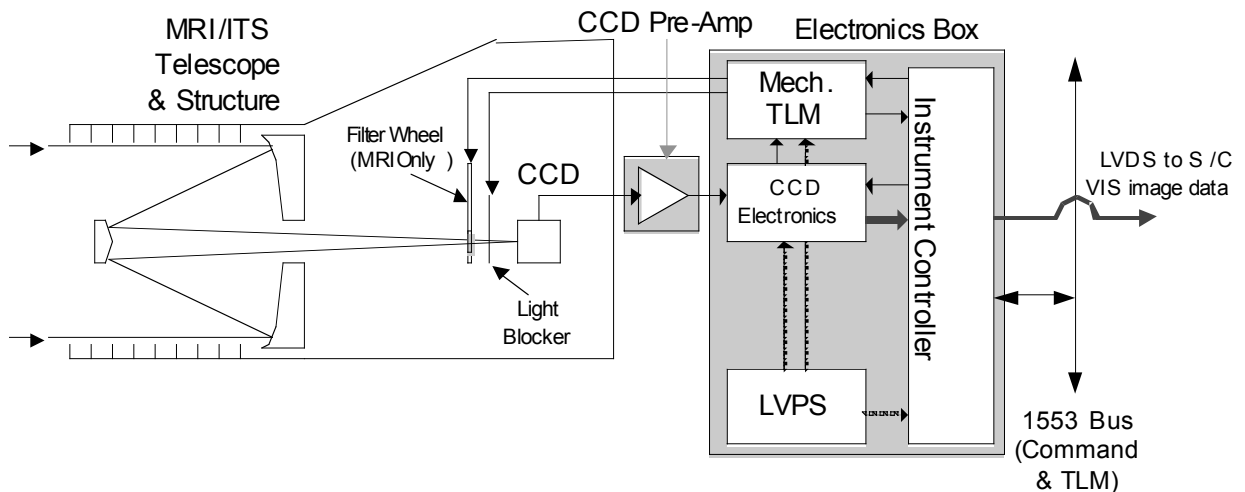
MRI/ITS Telescope & Structure

CCD Pre-Amp

Electronics Box

Filter Wheel (MRIOnly )

CCD

Light Blocker

Mech. TLM

CCD Electronics

LVPS

Instrument Controller

LVDS to S /C VIS image data

1553 Bus (Command & TLM)